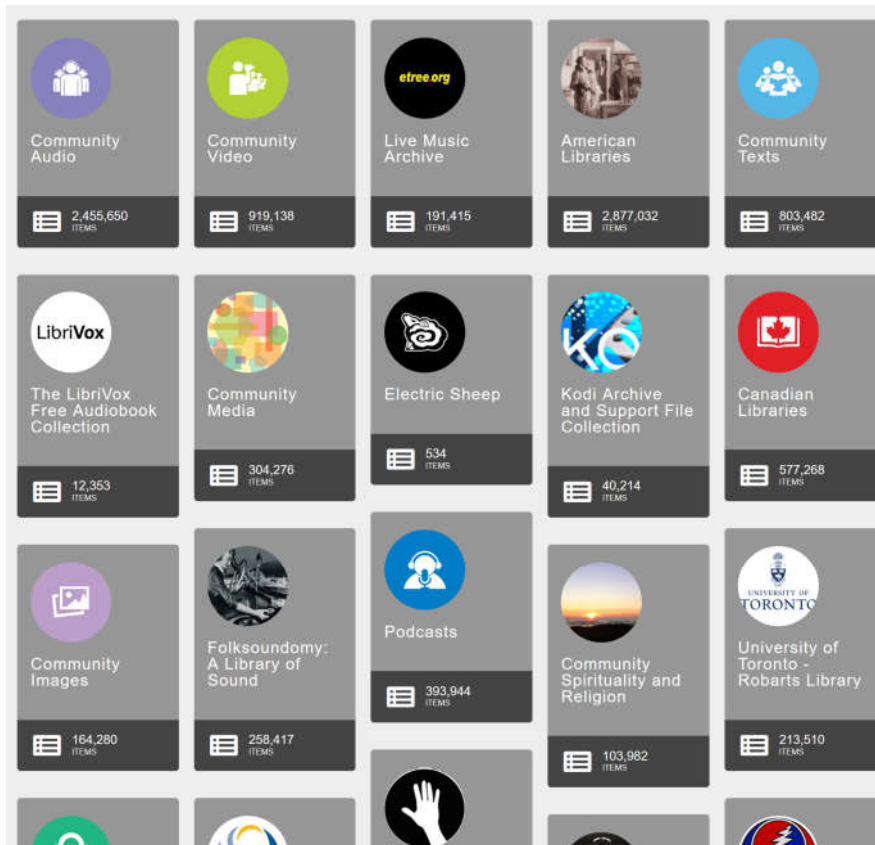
Community Audio
2,455,650 ITEMS

Community Video
919,138 ITEMS

etree.org
Live Music Archive
191,415 ITEMS

American Libraries
2,877,032 ITEMS

Community Texts
803,482 ITEMS

LibriVox
The LibriVox Free Audiobook Collection
12,353 ITEMS

Community Media
304,276 ITEMS

Electric Sheep
534 ITEMS

Kodi Archive and Support File Collection
40,214 ITEMS

Canadian Libraries
577,268 ITEMS

Community Images
164,280 ITEMS

Folksoundomy: A Library of Sound
258,417 ITEMS

Podcasts
393,944 ITEMS

Community Spirituality and Religion
103,982 ITEMS

UNIVERSITY OF TORONTO
University of Toronto - Robarts Library
213,510 ITEMS